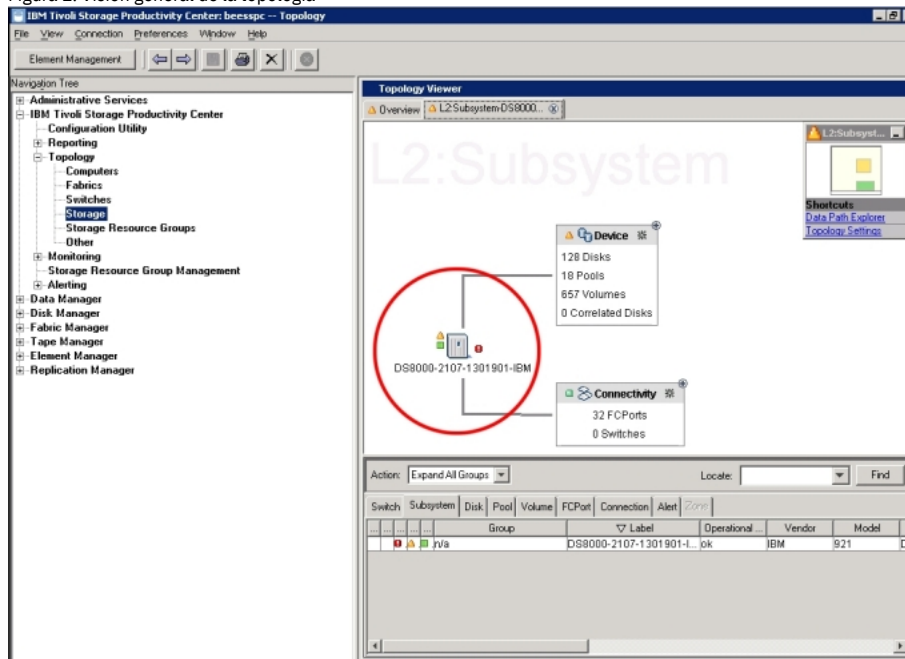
Figura 1. Visión general de la topología

IBM Tivoli Storage Productivity Center: beesspc -- Topology

File View Connection Preferences Window Help

Element Management

Navigation Tree

Administrative Services
IBM Tivoli Storage Productivity Center
Configuration Utility
Reporting
Topology
Computers
Fabrics
Switches
Storage
Storage Resource Groups
Other
Monitoring
Storage Resource Group Management
Alerting
Data Manager
Disk Manager
Fabric Manager
Tape Manager
Element Manager
Replication Manager

Topology Viewer

Overview | L2:Subsystem-DS8000...

L2:Subsystem

L2:Subsyst...

Shortcuts
Data Path Explorer
Topology Settings

Device
128 Disks
18 Pools
657 Volumes
0 Correlated Disks

DS8000-2107-1301901-IBM

Connectivity
32 FCPorts
0 Switches

Action: Expand All Groups

Locate:

Find

Switch | Subsystem | Disk | Pool | Volume | FCPort | Connection | Alert | Zone

| ... | ... | ... | Group | Label | Operational ... | Vendor | Model |
|---|---|---|---|---|---|---|---|
| | | | n/a | DS8000-2107-1301901-I... | ok | IBM | 921 |